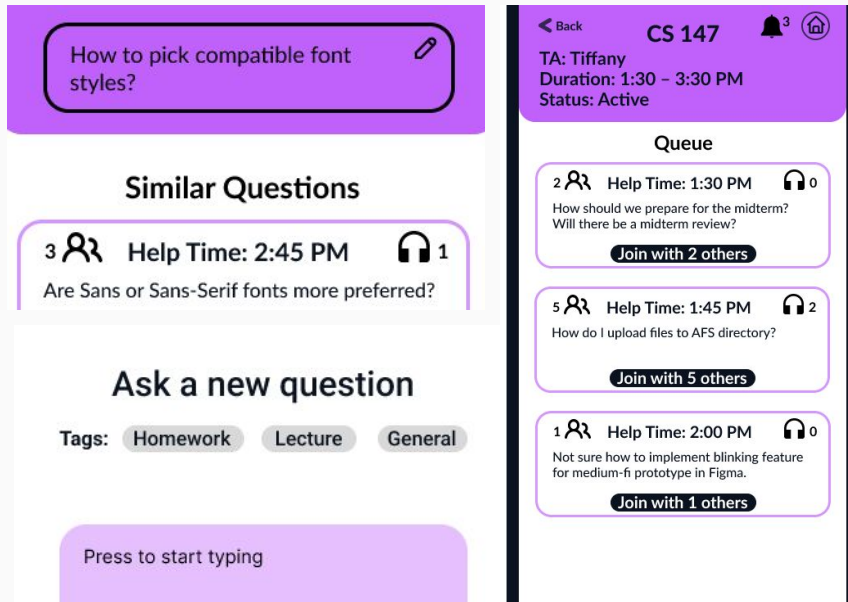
How to pick compatible font styles?

Similar Questions

3 Help Time: 2:45 PM 1
Are Sans or Sans-Serif fonts more preferred?

Ask a new question

Tags: Homework Lecture General

Press to start typing

Back CS 147 3
TA: Tiffany
Duration: 1:30 – 3:30 PM
Status: Active

Queue

2 Help Time: 1:30 PM 0
How should we prepare for the midterm? Will there be a midterm review?
Join with 2 others

5 Help Time: 1:45 PM 2
How do I upload files to AFS directory?
Join with 5 others

1 Help Time: 2:00 PM 0
Not sure how to implement blinking feature for medium-fi prototype in Figma.
Join with 1 others